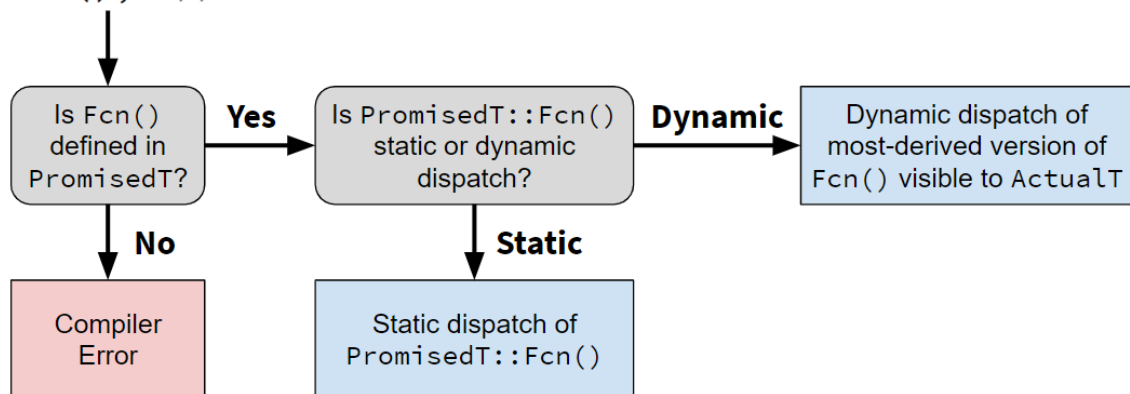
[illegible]

Is Fcn() defined in PromisedT?

Yes

Is PromisedT::Fcn() static or dynamic dispatch?

Dynamic

Dynamic dispatch of most-derived version of Fcn() visible to ActualT

No

Static

Compiler Error

Static dispatch of PromisedT::Fcn()